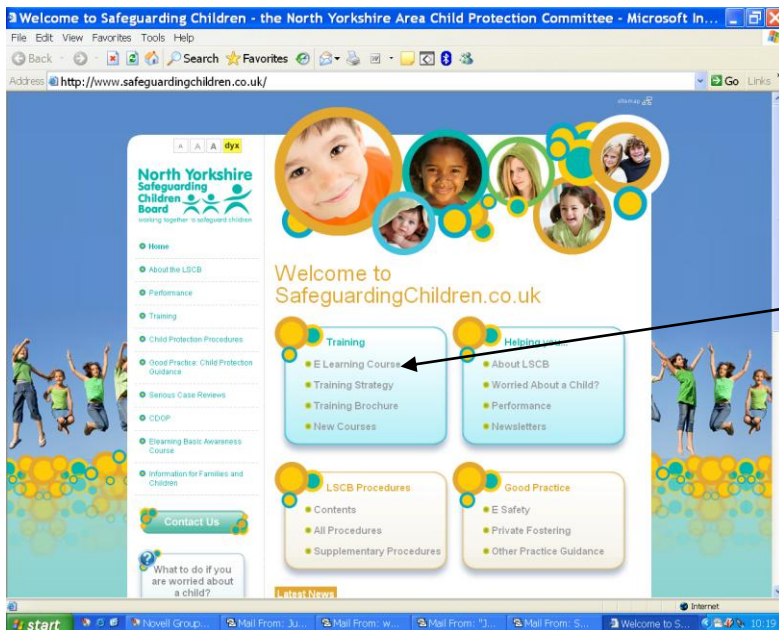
Welcome to Safeguarding Children - the North Yorkshire Area Child Protection Committee - Microsoft In...

File Edit View Favorites Tools Help

Back Search Favorites

Address http://www.safeguardingchildren.co.uk/ Go Links

sitemap

A A A dyx

North Yorkshire Safeguarding Children Board
working together to safeguard children

Home
About the LSCB
Performance
Training
Child Protection Procedures
Good Practice: Child Protection Guidance
Serious Case Reviews
CDOP
Elearning Basic Awareness Course
Information for Families and Children

Contact Us

What to do if you are worried about a child?

Welcome to SafeguardingChildren.co.uk

Training
E Learning Course
Training Strategy
Training Brochure
New Courses

Helping you...
About LSCB
Worried About a Child?
Performance
Newsletters

LSCB Procedures
Contents
All Procedures
Supplementary Procedures

Good Practice
E Safety
Private Fostering
Other Practice Guidance

Latest News

Internet

start Novell Group... Mail From: Ju... Mail From: w... Mail From: "J... Mail From: S... Welcome to S... 10:19